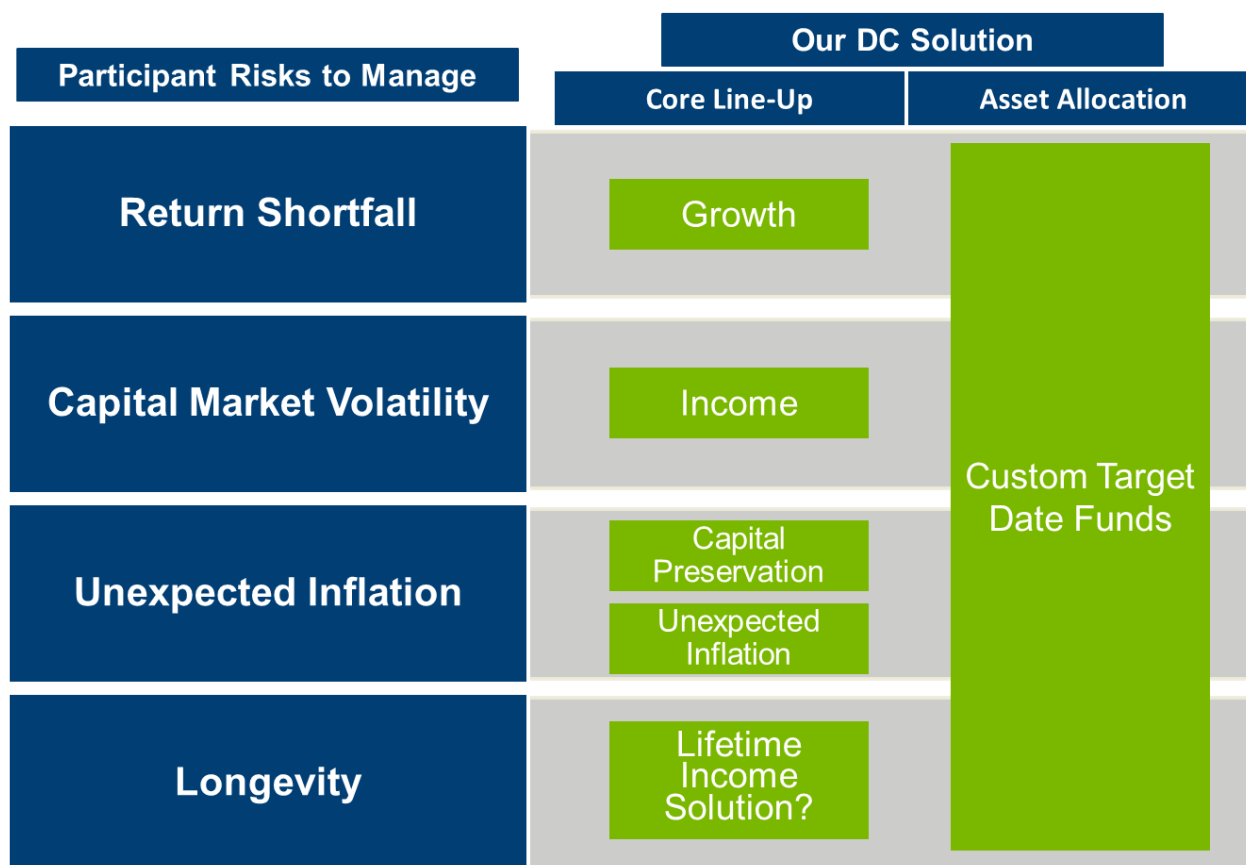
Our DC Solution

| Participant Risks to Manage | Core Line-Up | Asset Allocation |
|---|---|---|
| Return Shortfall | Growth | Custom Target Date Funds |
| Capital Market Volatility | Income | |
| Unexpected Inflation | Capital Preservation<br>Unexpected Inflation | |
| Longevity | Lifetime Income Solution? | |